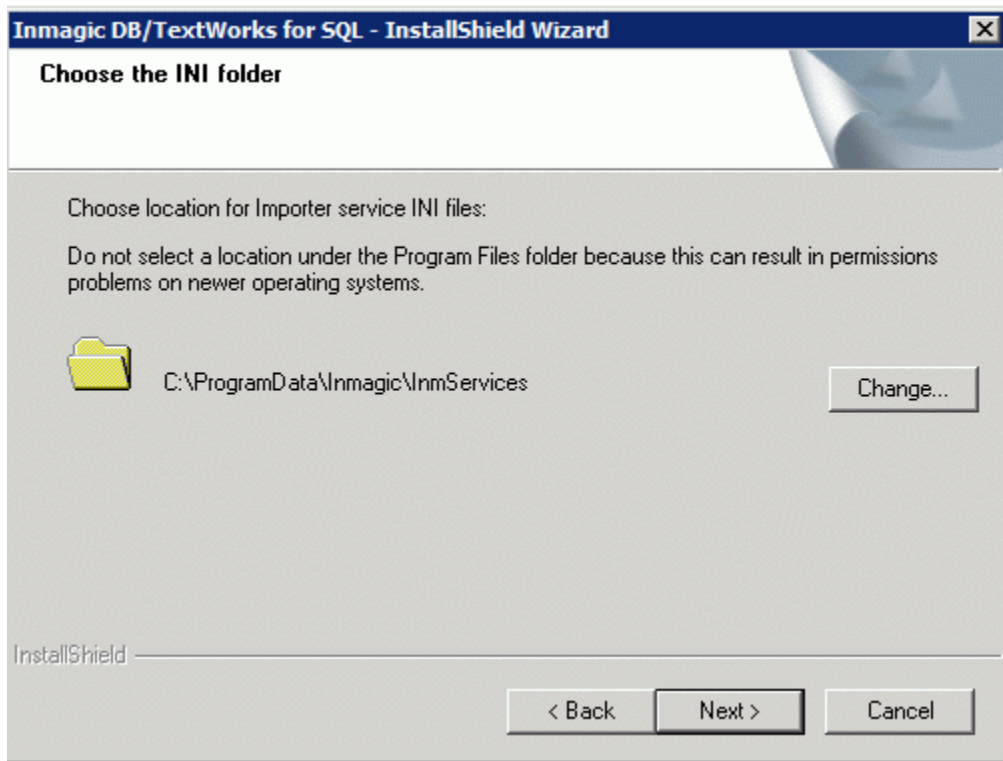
Inmagic DB/TextWorks for SQL - InstallShield Wizard

Choose the INI folder

Choose location for Importer service INI files:

Do not select a location under the Program Files folder because this can result in permissions problems on newer operating systems.

C:\ProgramData\Inmagic\InmServices

Change...

InstallShield

< Back

Next >

Cancel